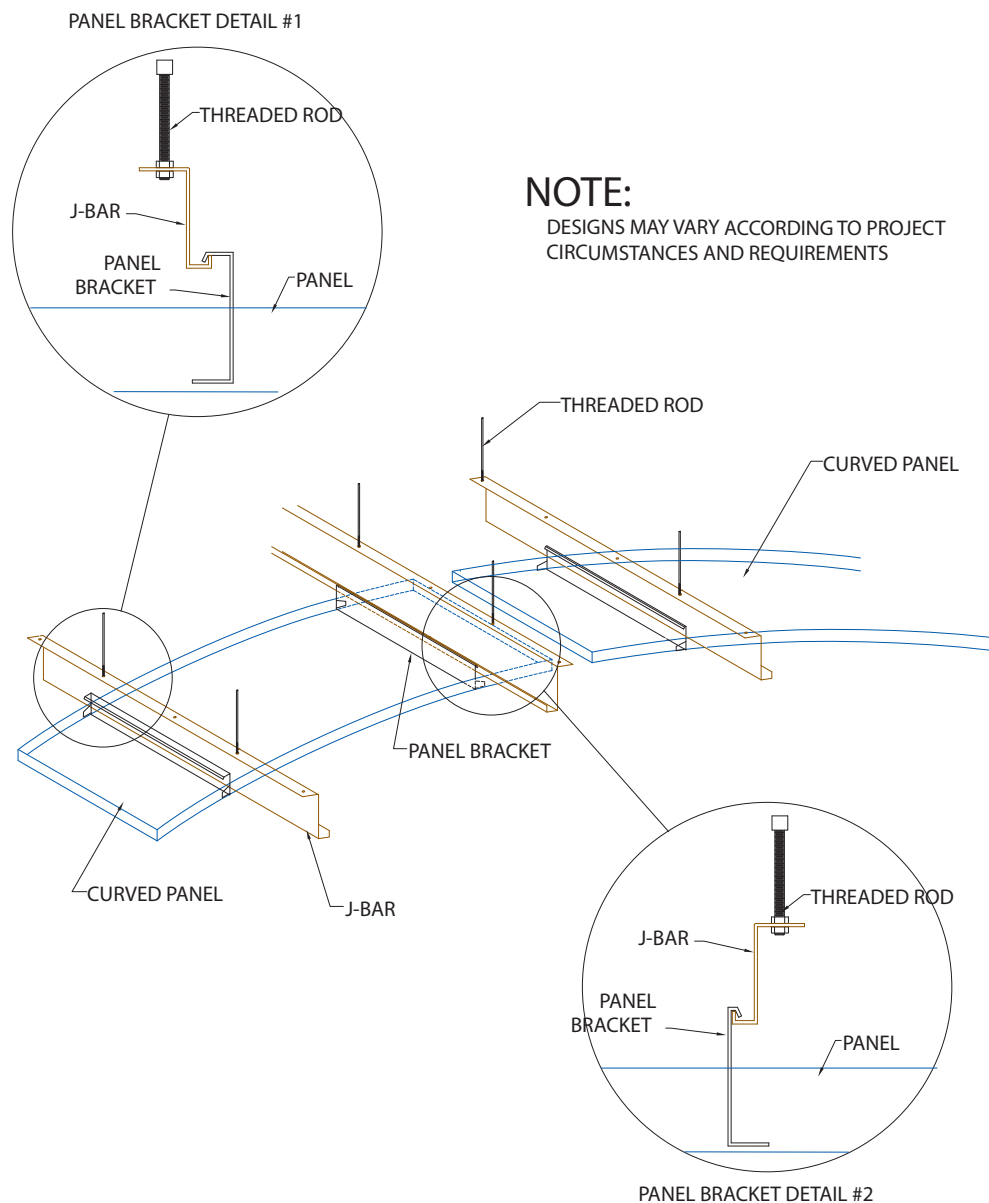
PANEL BRACKET DETAIL #1

THREADED ROD

J-BAR

PANEL BRACKET

PANEL

NOTE:
DESIGNS MAY VARY ACCORDING TO PROJECT CIRCUMSTANCES AND REQUIREMENTS

THREADED ROD

CURVED PANEL

PANEL BRACKET

CURVED PANEL

J-BAR

THREADED ROD

J-BAR

PANEL BRACKET

PANEL

PANEL BRACKET DETAIL #2